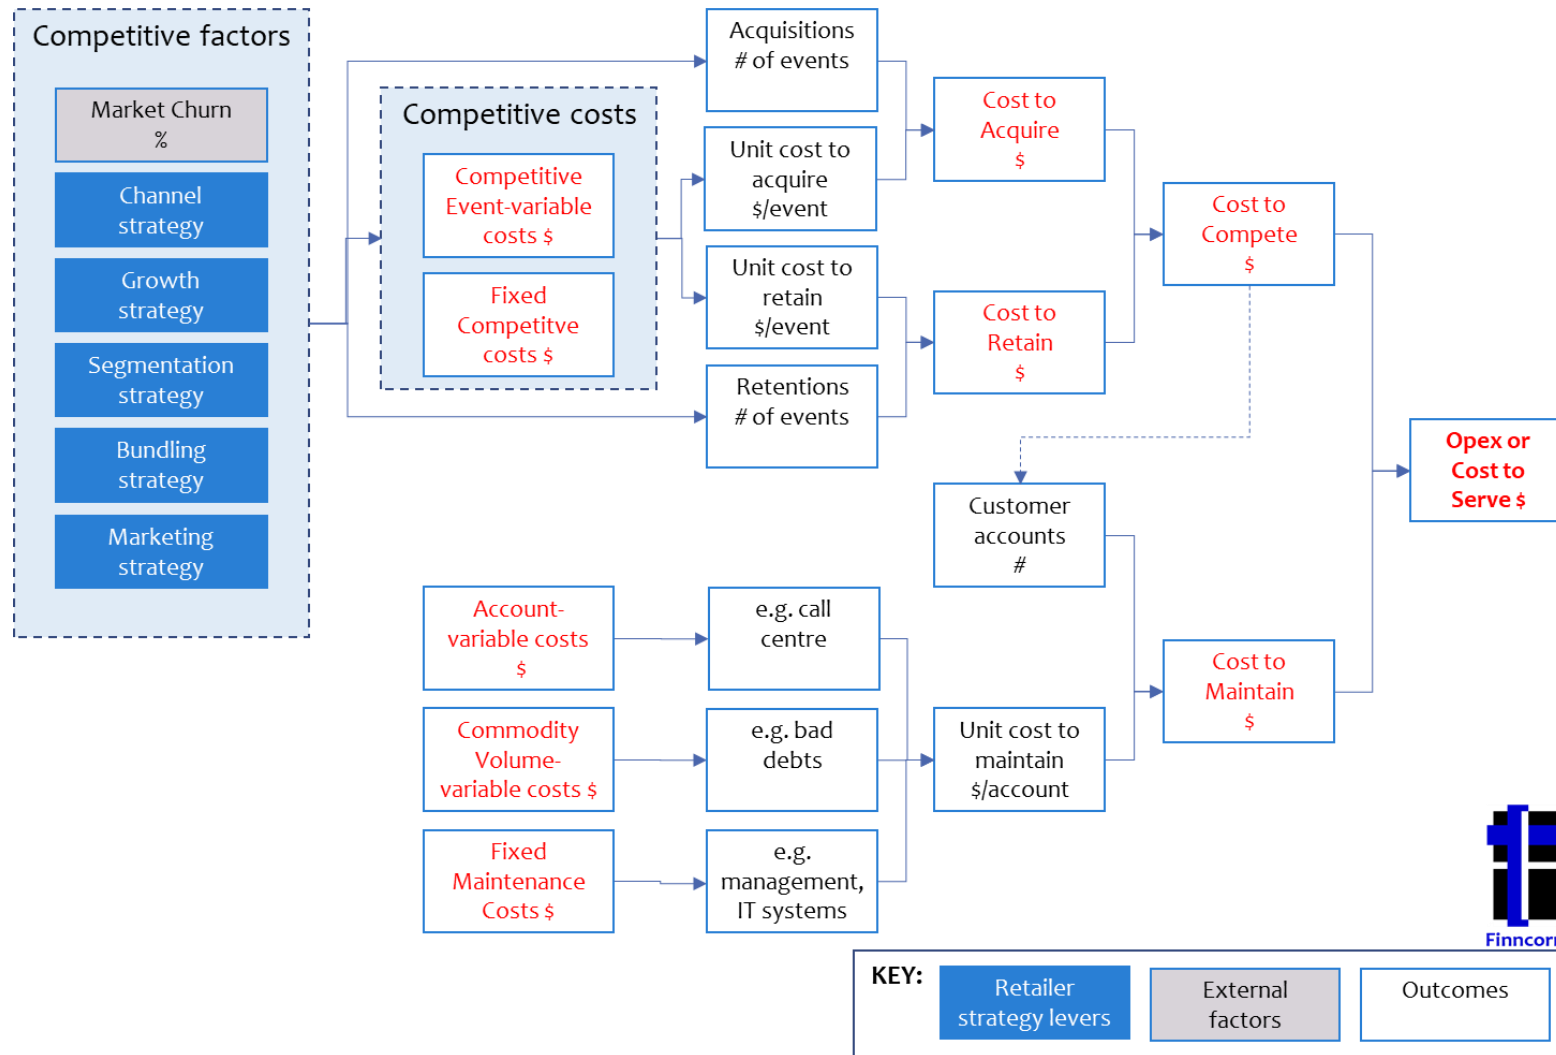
Competitive factors

Market Churn
%

Channel strategy

Growth strategy

Segmentation strategy

Bundling strategy

Marketing strategy

Competitive costs

Competitive Event-variable costs $

Fixed Competitve costs $

Acquisitions
# of events

Unit cost to acquire
$/event

Unit cost to retain
$/event

Retentions
# of events

Cost to Acquire
$

Cost to Retain
$

Cost to Compete
$

Customer accounts
#

Opex or Cost to Serve $

Account-variable costs
$

e.g. call centre

Commodity Volume-variable costs $

e.g. bad debts

Fixed Maintenance Costs $

e.g. management, IT systems

Unit cost to maintain
$/account

Cost to Maintain
$

Finncor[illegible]

KEY:

Retailer strategy levers

External factors

Outcomes